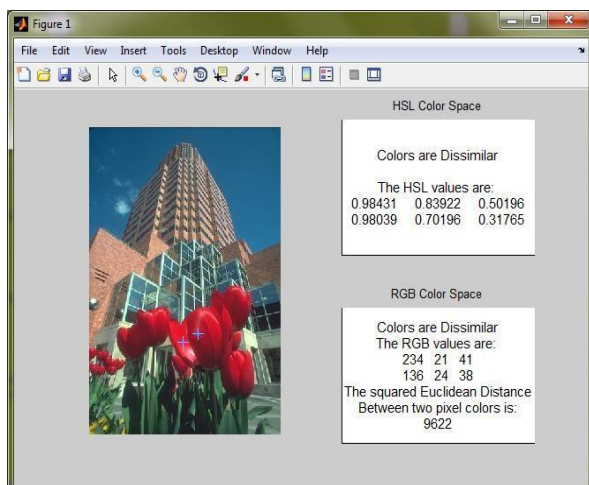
Figure 1

File Edit View Insert Tools Desktop Window Help

HSL Color Space

Colors are Dissimilar

The HSL values are:
0.98431 0.83922 0.50196
0.98039 0.70196 0.31765

RGB Color Space

Colors are Dissimilar
The RGB values are:
234 21 41
136 24 38
The squared Euclidean Distance
Between two pixel colors is:
9622